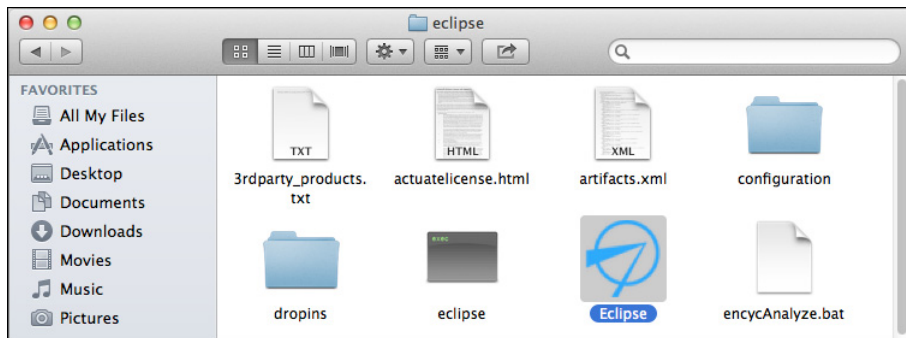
eclipse

FAVORITES
All My Files
Applications
Desktop
Documents
Downloads
Movies
Music
Pictures

TXT
3rdparty_products.txt
HTML
actuatelicense.html
XML
artifacts.xml
configuration
dropins
exec
eclipse
Eclipse
encycAnalyze.bat